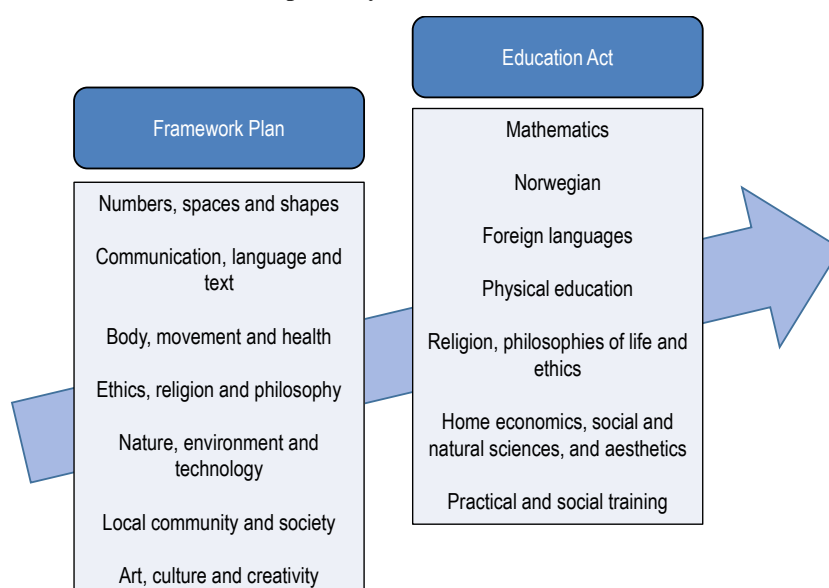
Framework Plan

Numbers, spaces and shapes

Communication, language and text

Body, movement and health

Ethics, religion and philosophy

Nature, environment and technology

Local community and society

Art, culture and creativity

Education Act

Mathematics

Norwegian

Foreign languages

Physical education

Religion, philosophies of life and ethics

Home economics, social and natural sciences, and aesthetics

Practical and social training